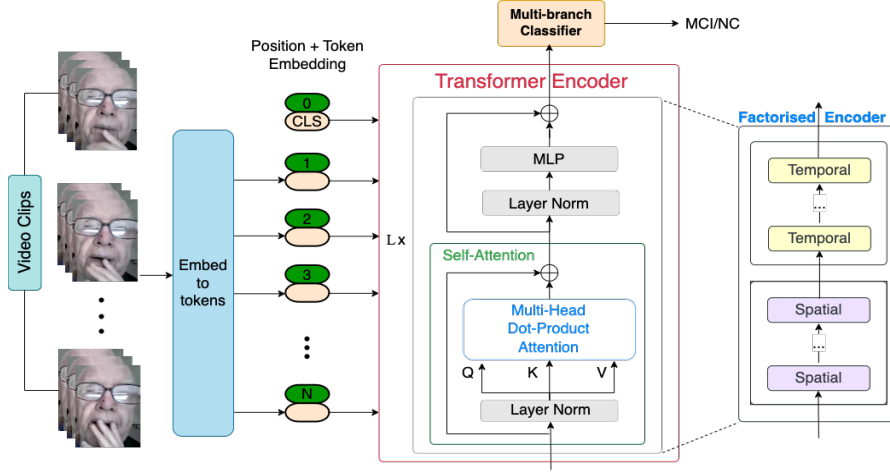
Multi-branch Classifier

MCI/NC

Position + Token Embedding

Transformer Encoder

Factorised Encoder

Video Clips

Embed to tokens

0

CLS

1

2

3

N

L x

MLP

Layer Norm

Self-Attention

Multi-Head Dot-Product Attention

Q

K

V

Layer Norm

Temporal

...

Temporal

Spatial

...

Spatial